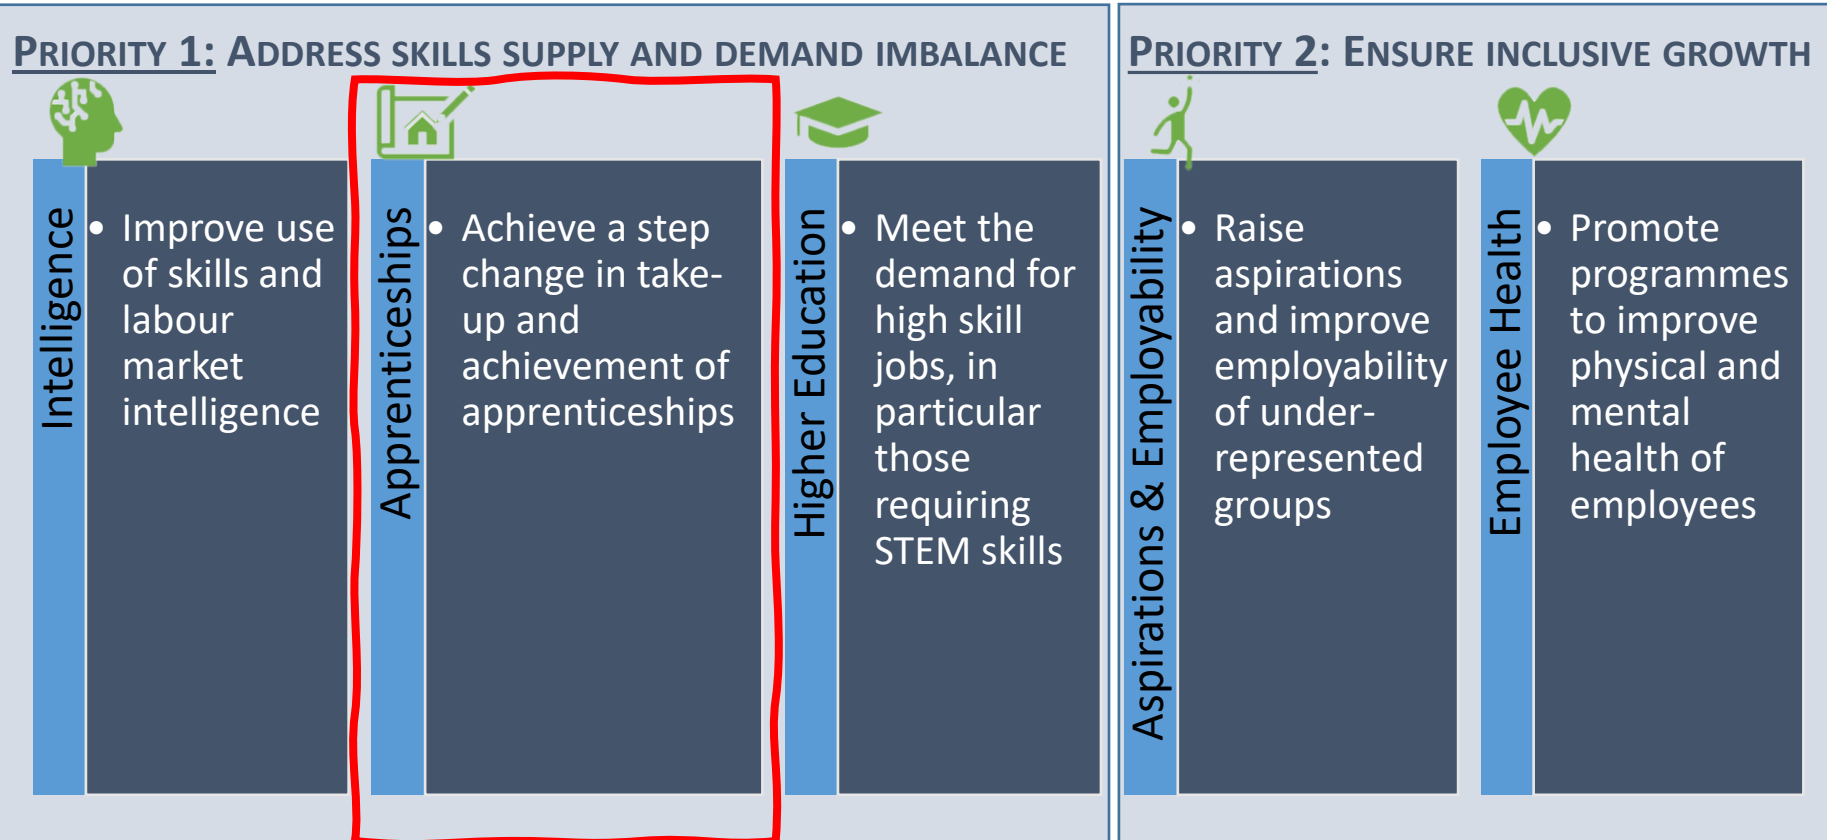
PRIORITY 1: ADDRESS SKILLS SUPPLY AND DEMAND IMBALANCE

Intelligence

• Improve use of skills and labour market intelligence

Apprenticeships

• Achieve a step change in take-up and achievement of apprenticeships

Higher Education

• Meet the demand for high skill jobs, in particular those requiring STEM skills

PRIORITY 2: ENSURE INCLUSIVE GROWTH

Aspirations & Employability

• Raise aspirations and improve employability of under-represented groups

Employee Health

• Promote programmes to improve physical and mental health of employees